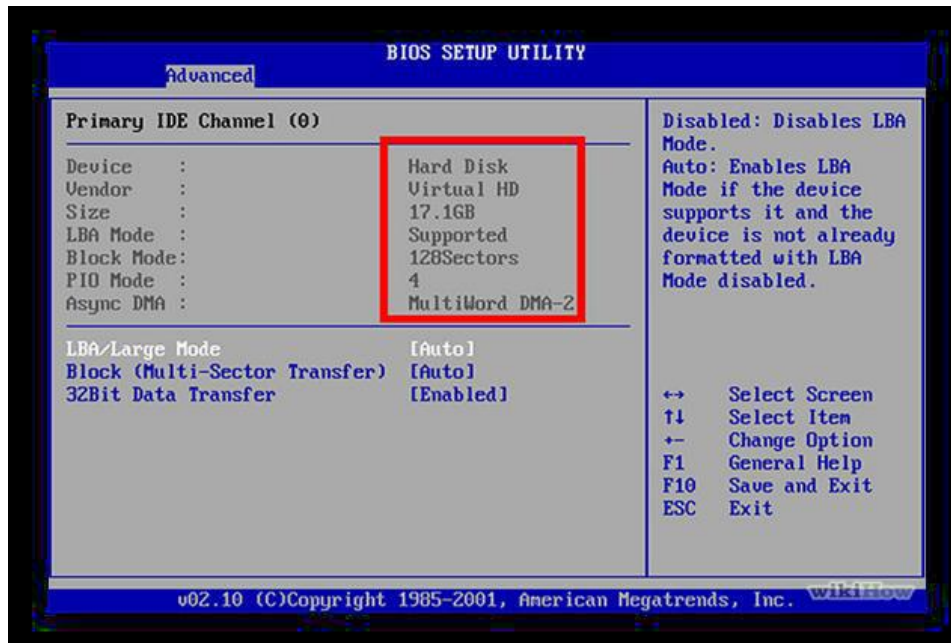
BIOS SETUP UTILITY
Advanced

Primary IDE Channel (0)

| | | |
|---|---|---|
| Device | : | Hard Disk |
| Vendor | : | Virtual HD |
| Size | : | 17.1GB |
| LBA Mode | : | Supported |
| Block Mode | : | 128Sectors |
| PIO Mode | : | 4 |
| Async DMA | : | MultiWord DMA-2 |

| | |
|---|---|
| LBA/Large Mode | [Auto] |
| Block (Multi-Sector Transfer) | [Auto] |
| 32Bit Data Transfer | [Enabled] |

Disabled: Disables LBA Mode.
Auto: Enables LBA Mode if the device supports it and the device is not already formatted with LBA Mode disabled.

| | |
|---|---|
| ↔ | Select Screen |
| ↑↓ | Select Item |
| +- | Change Option |
| F1 | General Help |
| F10 | Save and Exit |
| ESC | Exit |

v02.10 (C)Copyright 1985-2001, American Megatrends, Inc.

wikiHow